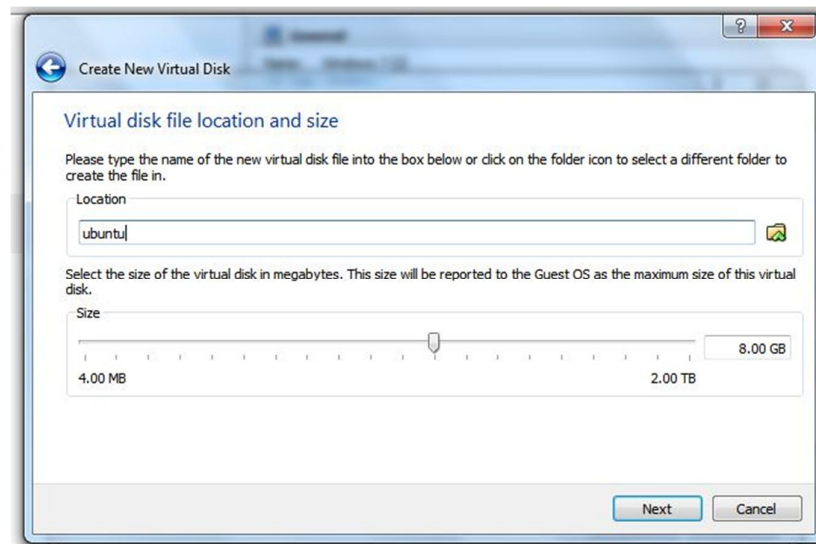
?
X

Create New Virtual Disk

Virtual disk file location and size

Please type the name of the new virtual disk file into the box below or click on the folder icon to select a different folder to create the file in.

Location

ubuntu

Select the size of the virtual disk in megabytes. This size will be reported to the Guest OS as the maximum size of this virtual disk.

Size

8.00 GB

4.00 MB

2.00 TB

Next

Cancel